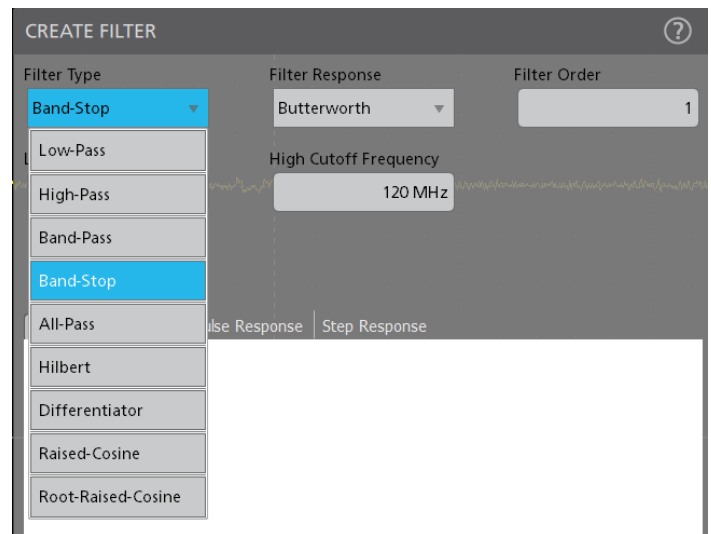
CREATE FILTER

?

Filter Type

Band-Stop

Filter Response

Butterworth

Filter Order

1

L

High Cutoff Frequency

120 MHz

Low-Pass

High-Pass

Band-Pass

Band-Stop

All-Pass

Hilbert

Differentiator

Raised-Cosine

Root-Raised-Cosine

ulse Response

Step Response